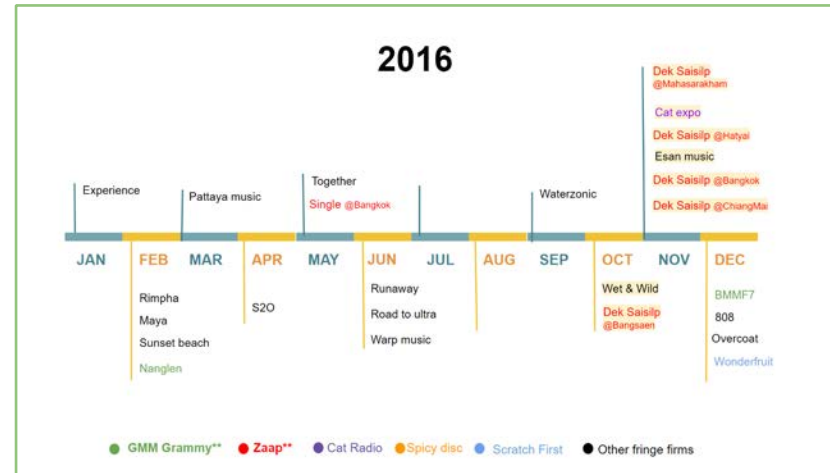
2016

Experience

Pattaya music

Together

Single @Bangkok

Waterzonic

Dek Saisilp @Mahasarakham

Cat expo

Dek Saisilp @Hatyai

Esan music

Dek Saisilp @Bangkok

Dek Saisilp @ChiangMai

JAN FEB MAR APR MAY JUN JUL AUG SEP OCT NOV DEC

Rimpha

Maya

Sunset beach

Nanglen

S2O

Runaway

Road to ultra

Warp music

Wet & Wild

Dek Saisilp @Bangsaen

BMMF7

808

Overcoat

Wonderfruit

GMM Grammy** Zaap** Cat Radio Spicy disc Scratch First Other fringe firms